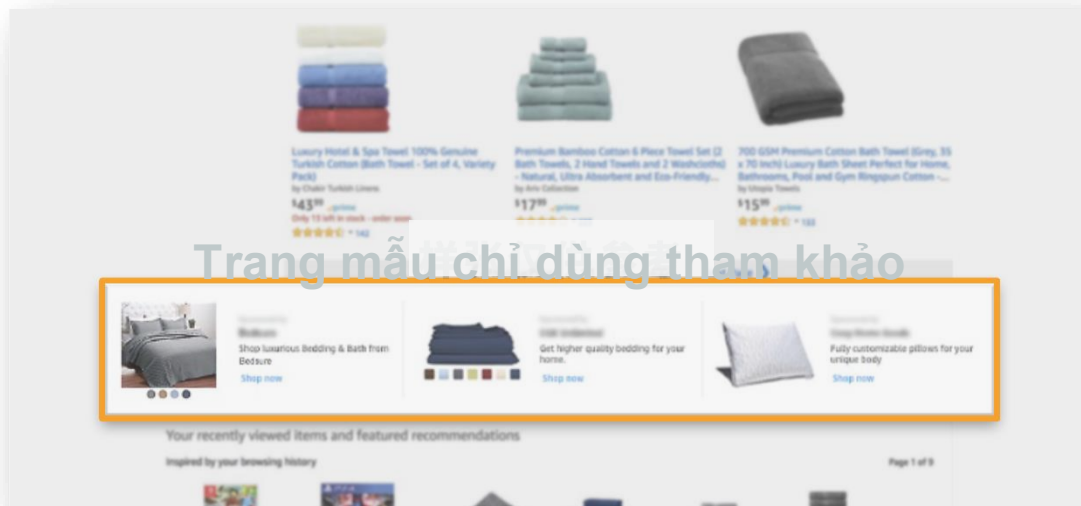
Luxury Hotel & Spa Towel 100% Genuine Turkish Cotton (Bath Towel - Set of 4, Variety Pack)
by Chakir Turkish Linens
$43^{99}$ prime
Only 13 left in stock - order soon.
142

Premium Bamboo Cotton 6 Piece Towel Set (2 Bath Towels, 2 Hand Towels and 2 Washcloths) - Natural, Ultra Absorbent and Eco-Friendly...
by Ariv Collection
$17^{99}$ prime

700 GSM Premium Cotton Bath Towel (Grey, 35 x 70 Inch) Luxury Bath Sheet Perfect for Home, Bathrooms, Pool and Gym Ringspun Cotton -...
by Utopia Towels
$15^{99}$ prime
183

Trang mẫu chỉ dùng tham khảo

Shop luxurious Bedding & Bath from Bedsure
Shop now

Get higher quality bedding for your home.
Shop now

Fully customizable pillows for your unique body
Shop now

Your recently viewed items and featured recommendations

Inspired by your browsing history

Page 1 of 9